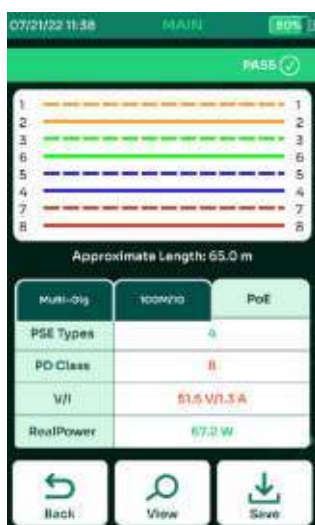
07/21/22 11:38 MAIN 80%

PASS

1 1
2 2
3 3
6 6
5 5
4 4
7 7
8 8

Approximate Length: 65.0 m

Multi-Gig 100M/1G PoE

| PSE Types | 4 |
|---|---|
| PD Class | 8 |
| V/I | 51.5 V/1.3 A |
| RealPower | 67.2 W |

Back View Save